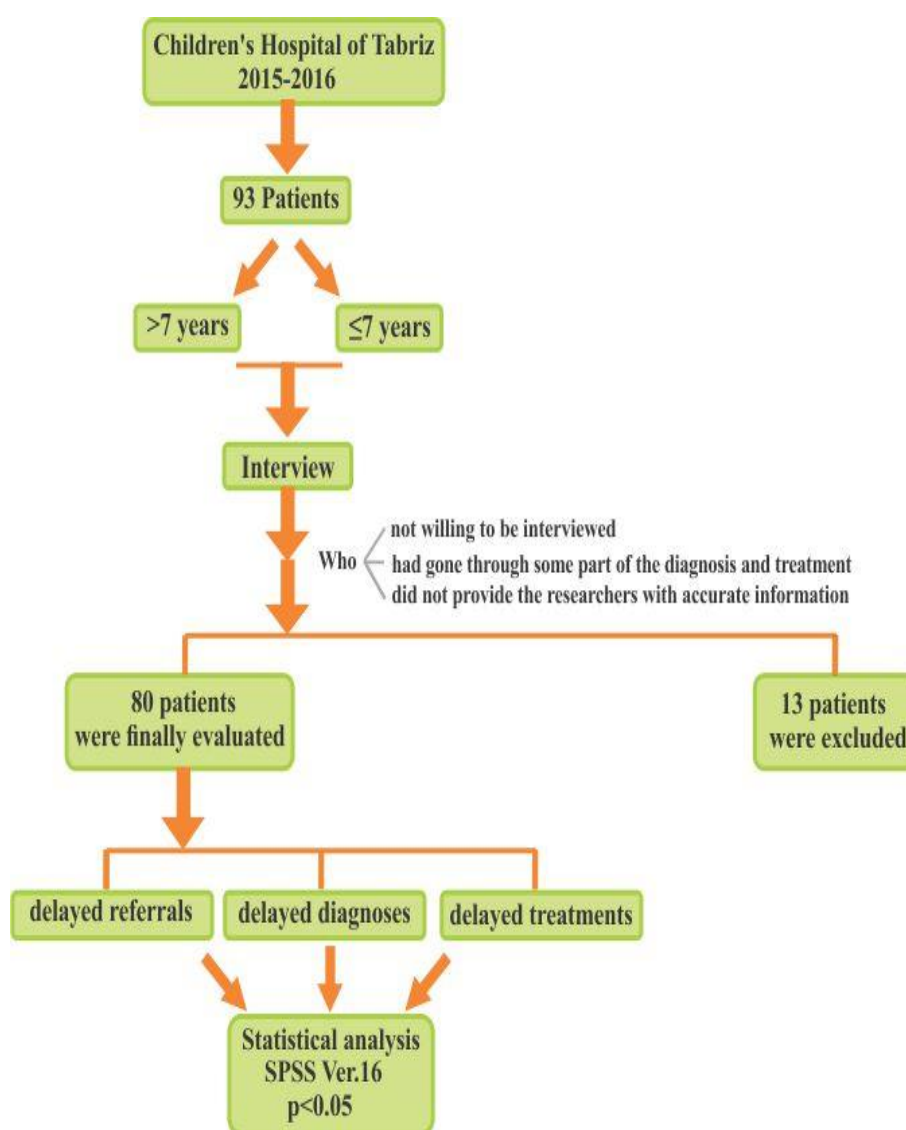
Children's Hospital of Tabriz
2015-2016

93 Patients

>7 years

≤7 years

Interview

Who

not willing to be interviewed

had gone through some part of the diagnosis and treatment

did not provide the researchers with accurate information

80 patients
were finally evaluated

13 patients
were excluded

delayed referrals

delayed diagnoses

delayed treatments

Statistical analysis
SPSS Ver.16
p<0.05